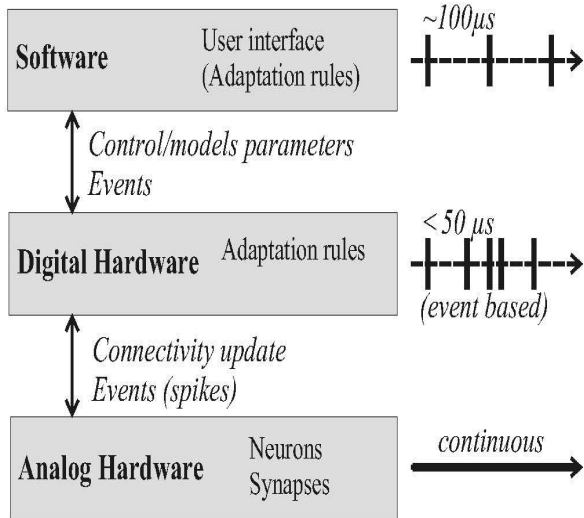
Software
User interface
(Adaptation rules)
~100μs

Control/models parameters
Events

Digital Hardware
Adaptation rules
< 50 μs
(event based)

Connectivity update
Events (spikes)

Analog Hardware
Neurons
Synapses
continuous